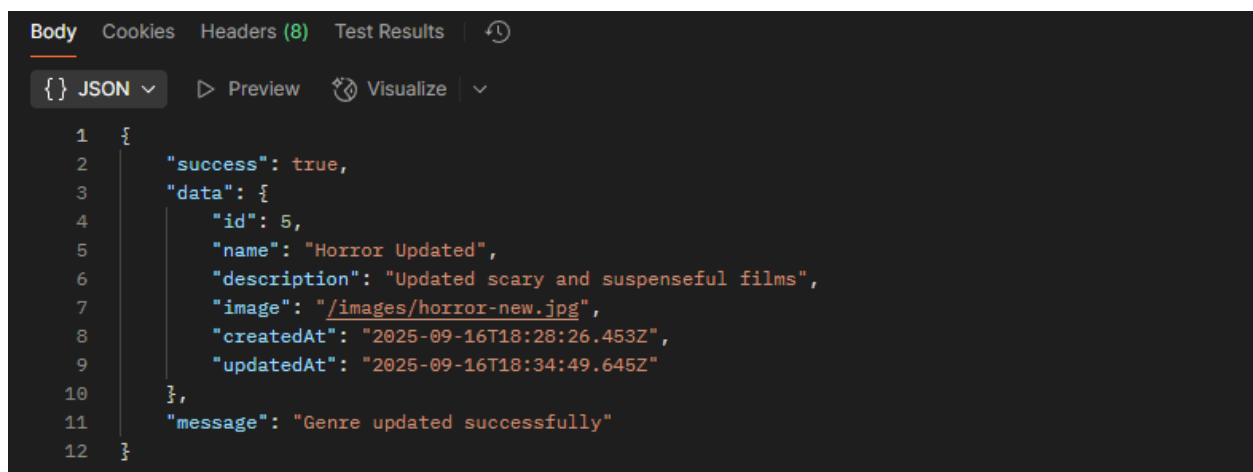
Body Cookies Headers (8) Test Results

{ } JSON ▷ Preview Visualize

1 {
2 "success": true,
3 "data": {
4 "id": 5,
5 "name": "Horror Updated",
6 "description": "Updated scary and suspenseful films",
7 "image": "/images/horror-new.jpg",
8 "createdAt": "2025-09-16T18:28:26.453Z",
9 "updatedAt": "2025-09-16T18:34:49.645Z"
10 },
11 "message": "Genre updated successfully"
12 }